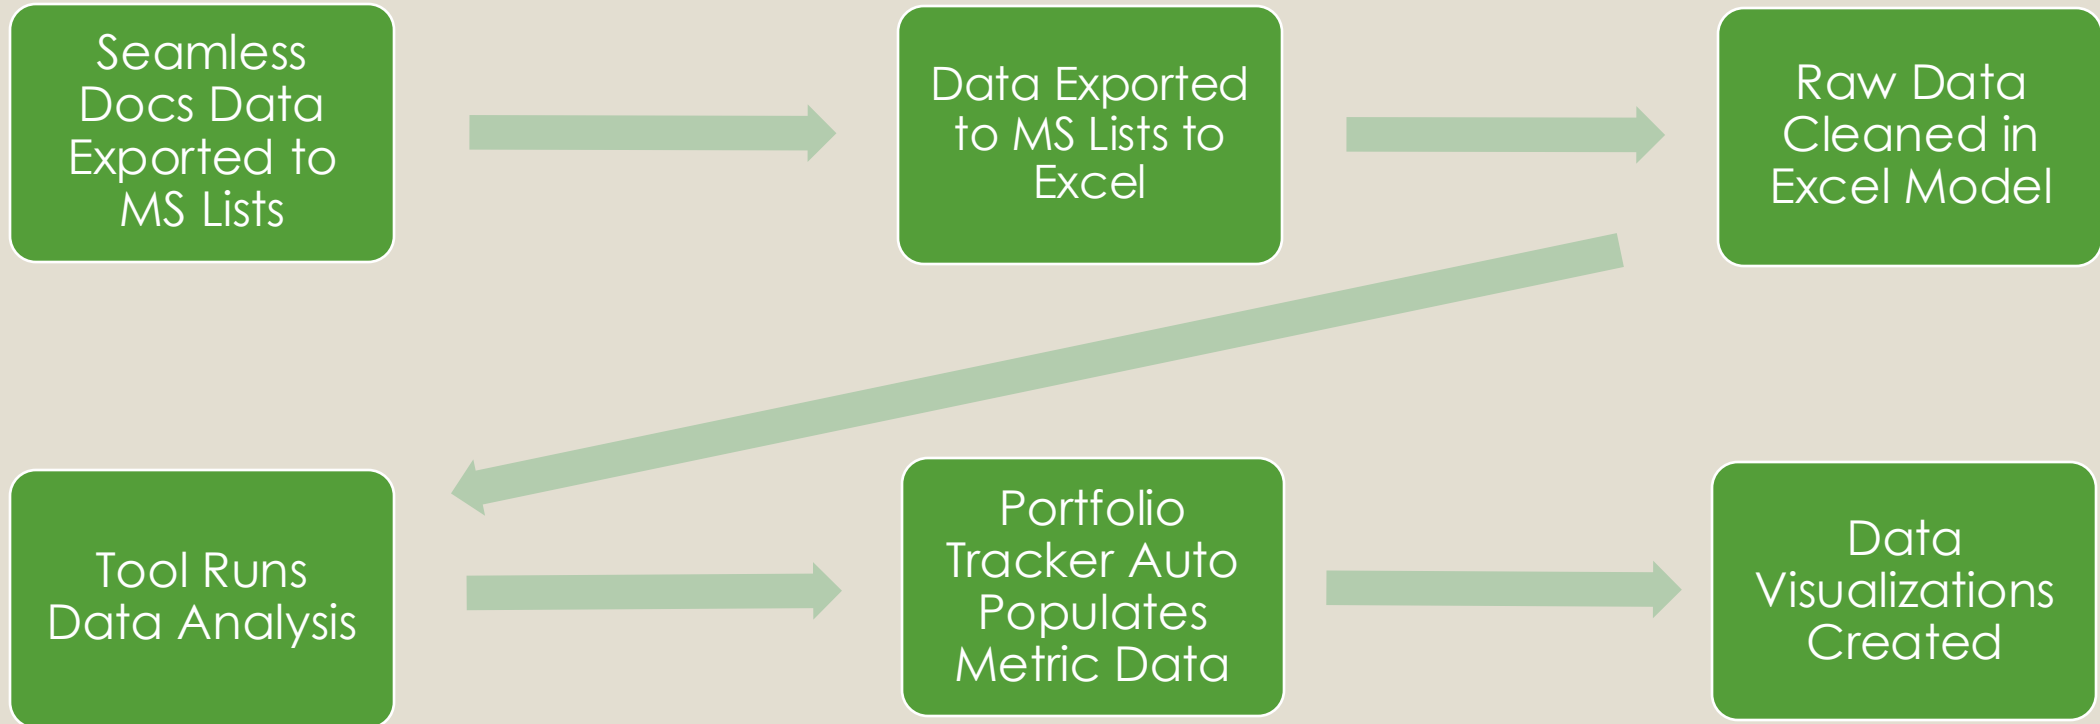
Seamless Docs Data Exported to MS Lists

Data Exported to MS Lists to Excel

Raw Data Cleaned in Excel Model

Tool Runs Data Analysis

Portfolio Tracker Auto Populates Metric Data

Data Visualizations Created